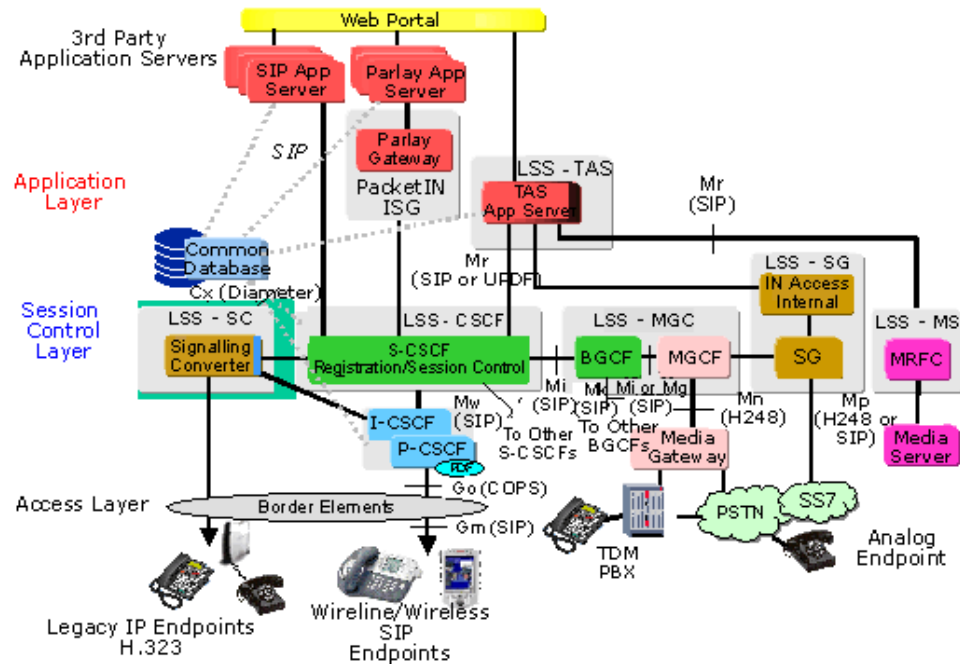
Web Portal

3rd Party Application Servers

SIP App Server

Parlay App Server

SIP

Parlay Gateway

PacketIN ISG

LSS - TAS

TAS App Server

Mr (SIP)

Application Layer

Common Database

Mr (SIP or UPDF)

Cx (Diameter)

LSS - SG

IN Access Internal

Session Control Layer

LSS - SC

Signalling Converter

LSS - CSCF

S-CSCF Registration/Session Control

LSS - MGC

BGCF

MGCF

SG

LSS - MS

MRFC

Mi (SIP)

Mk (SIP)

Mi or Mg (SIP)

Mn (H248)

Mp (H248 or SIP)

Mw (SIP)

I-CSCF

P-CSCF

PDF

To Other S-CSCFs

To Other BGCFs

Media Gateway

Media Server

Go (COPS)

Access Layer

Border Elements

Gm (SIP)

PSTN

SS7

TDM PBX

Analog Endpoint

Legacy IP Endpoints H.323

Wireline/Wireless SIP Endpoints